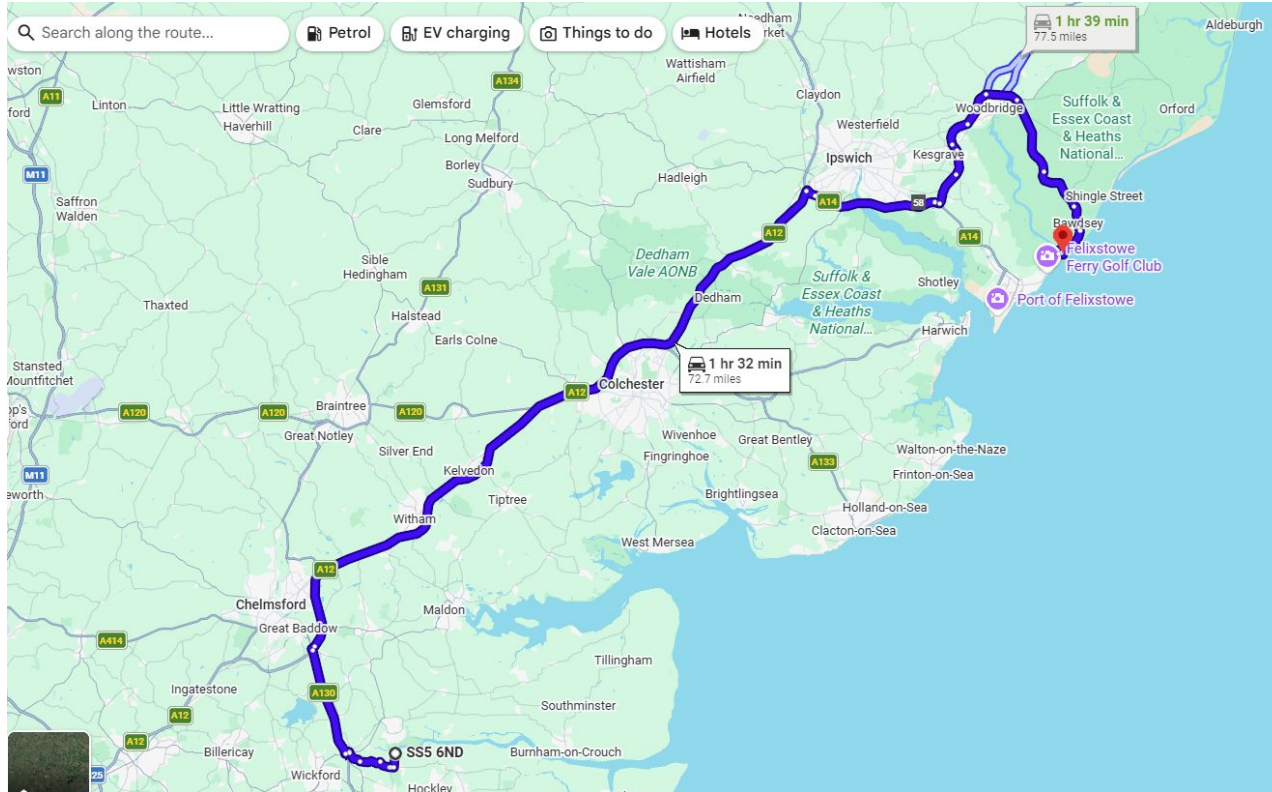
Search along the route...
Petrol
EV charging
Things to do
Hotels

Needham Market
1 hr 39 min
77.5 miles
Aldeburgh
wston
A11
ford
Linton
Little Wratting
Haverhill
Glemsford
A134
Wattisham Airfield
Claydon
Woodbridge
Suffolk & Essex Coast & Heaths National...
Orford
Clare
Long Melford
Westerfield
M11
Saffron Walden
Borley
Sudbury
Hadleigh
Ipswich
Kesgrave
A14
58
Shingle Street
Bawdsey
A12
Dedham Vale AONB
A14
Felixstowe Ferry Golf Club
Sible Hedingham
A131
Suffolk & Essex Coast & Heaths National...
Shotley
Port of Felixstowe
Thaxted
Dedham
Halstead
Harwich
Earls Colne
1 hr 32 min
72.7 miles
Stansted Mountfitchet
Colchester
A12
op's ford
A120
A120
Braintree
A120
Great Notley
Wivenhoe
Great Bentley
Walton-on-the-Naze
Silver End
Fingringhoe
A133
M11
Kelvedon
Frinton-on-Sea
eworth
Tiptree
Brightlingsea
Holland-on-Sea
Witham
Clacton-on-Sea
West Mersea
A12
Chelmsford
Maldon
Great Baddow
A414
Tillingham
Ingatestone
A130
A12
Southminster
A12
Billericay
SS5 6ND
Burnham-on-Crouch
25
Wickford
Hockley